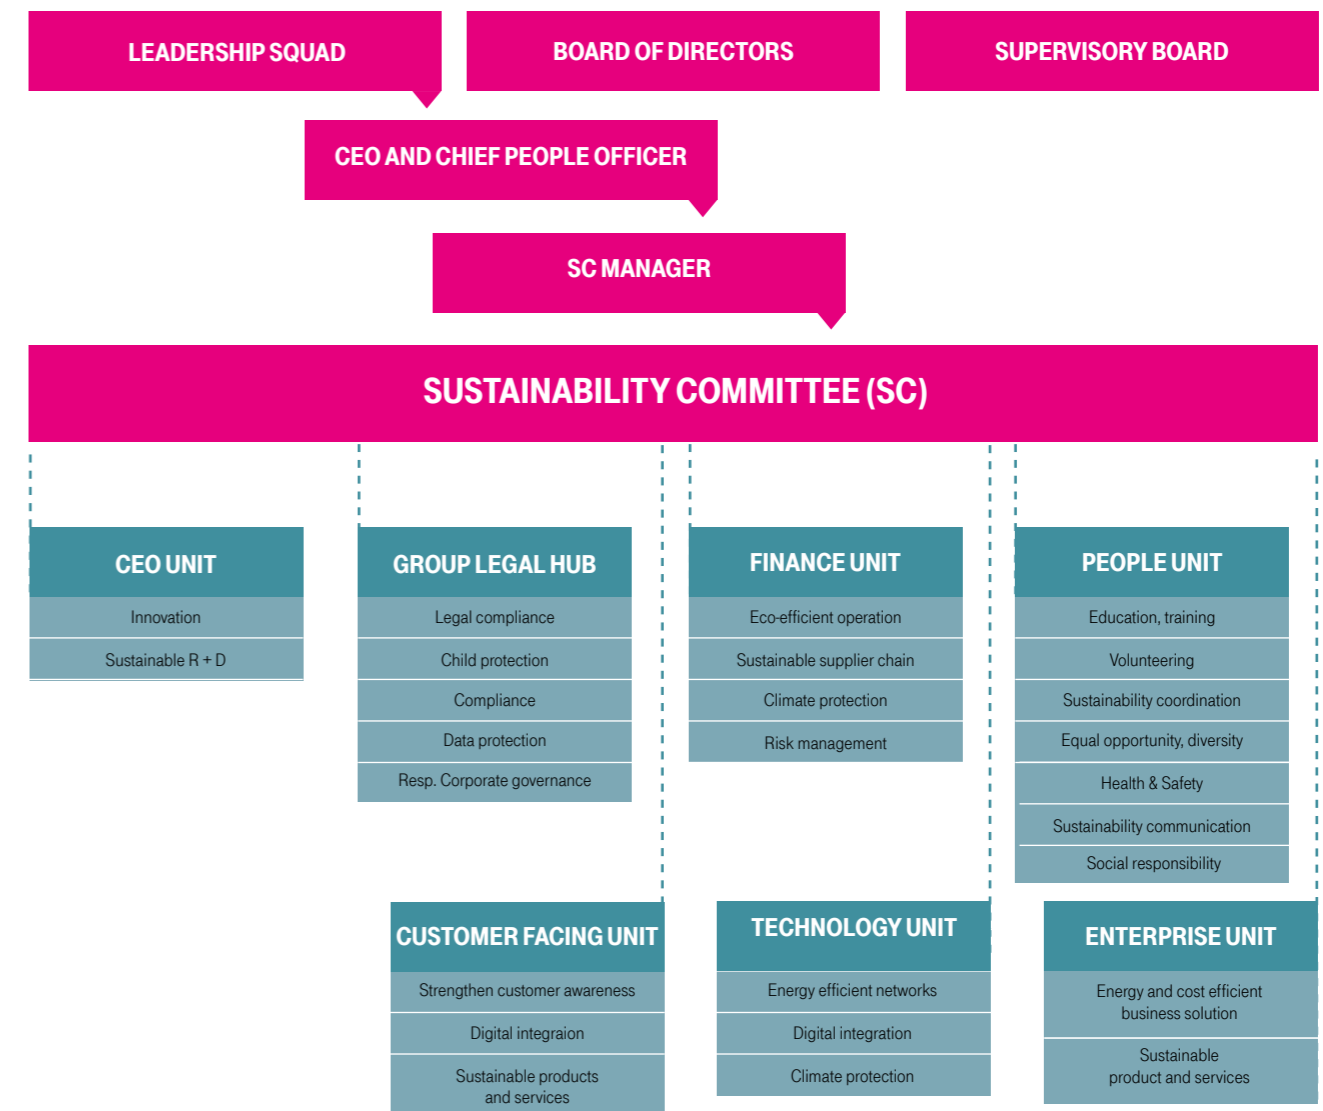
LEADERSHIP SQUAD

BOARD OF DIRECTORS

SUPERVISORY BOARD

CEO AND CHIEF PEOPLE OFFICER

SC MANAGER

SUSTAINABILITY COMMITTEE (SC)

CEO UNIT
Innovation
Sustainable R + D

GROUP LEGAL HUB
Legal compliance
Child protection
Compliance
Data protection
Resp. Corporate governance

FINANCE UNIT
Eco-efficient operation
Sustainable supplier chain
Climate protection
Risk management

PEOPLE UNIT
Education, training
Volunteering
Sustainability coordination
Equal opportunity, diversity
Health & Safety
Sustainability communication
Social responsibility

CUSTOMER FACING UNIT
Strengthen customer awareness
Digital integraion
Sustainable products and services

TECHNOLOGY UNIT
Energy efficient networks
Digital integration
Climate protection

ENTERPRISE UNIT
Energy and cost efficient business solution
Sustainable product and services